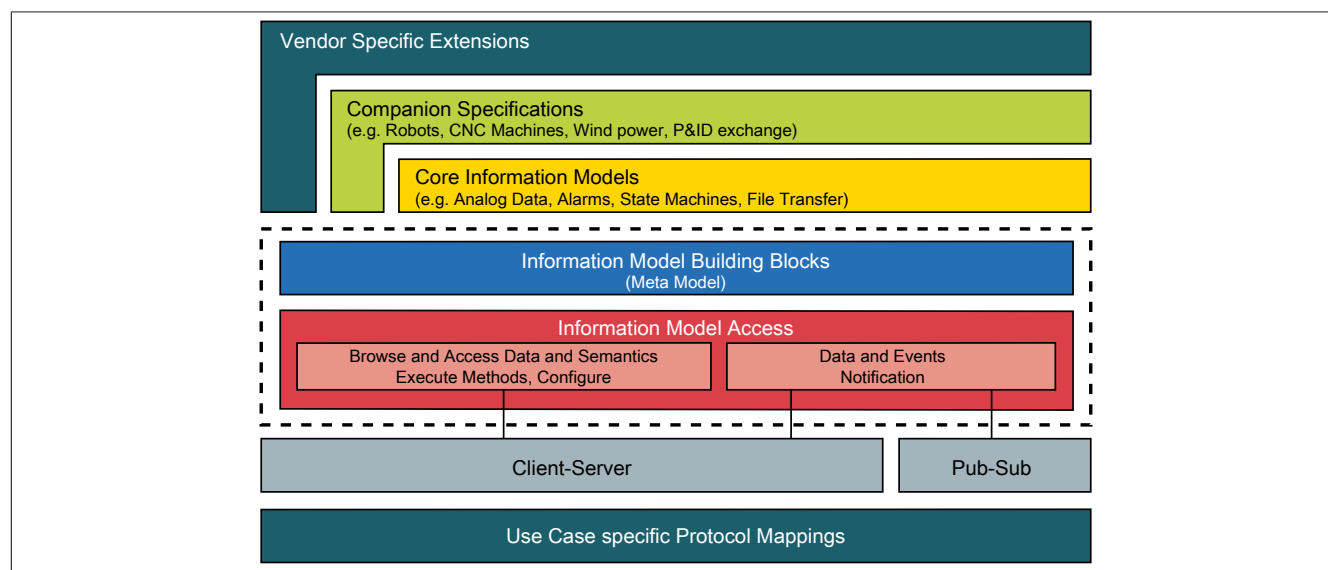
Vendor Specific Extensions

Companion Specifications
(e.g. Robots, CNC Machines, Wind power, P&ID exchange)

Core Information Models
(e.g. Analog Data, Alarms, State Machines, File Transfer)

Information Model Building Blocks
(Meta Model)

Information Model Access

Browse and Access Data and Semantics
Execute Methods, Configure

Data and Events
Notification

Client-Server

Pub-Sub

Use Case specific Protocol Mappings